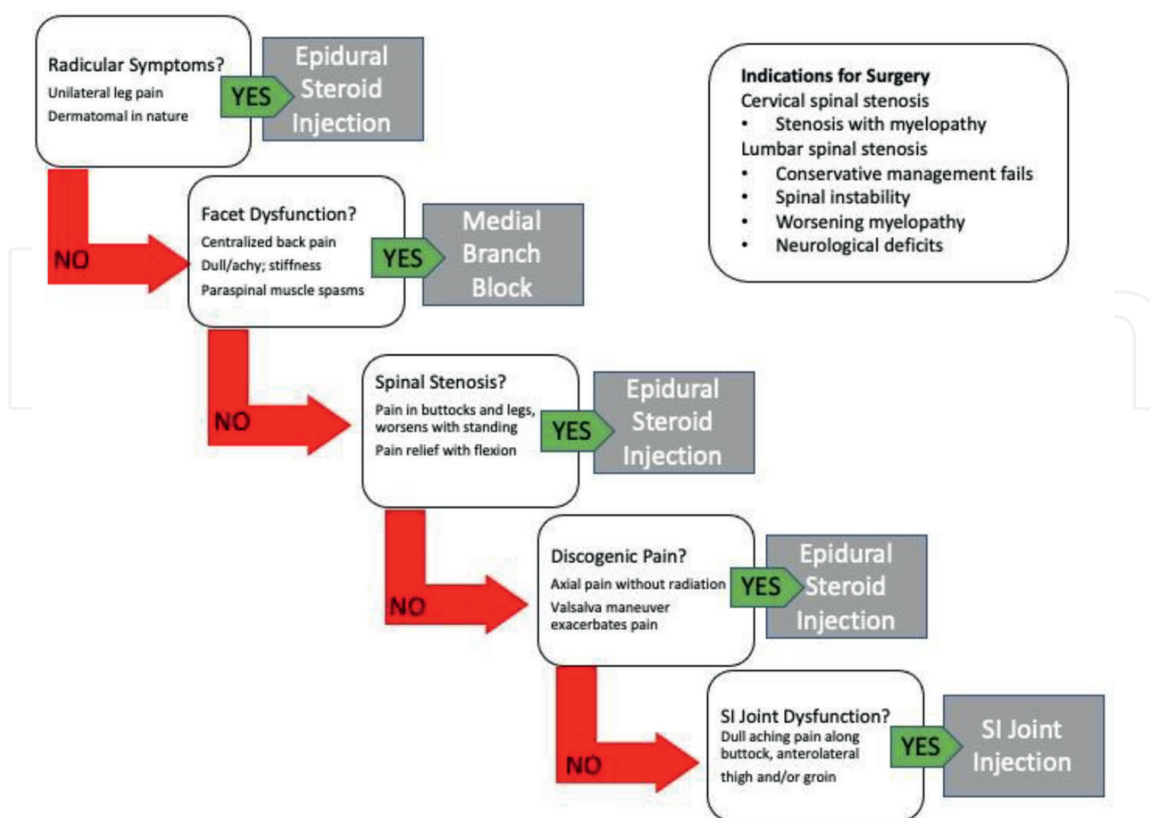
Radicular Symptoms?
Unilateral leg pain
Dermatomal in nature

YES

Epidural Steroid Injection

NO

Facet Dysfunction?
Centralized back pain
Dull/achy; stiffness
Paraspinal muscle spasms

YES

Medial Branch Block

NO

Spinal Stenosis?
Pain in buttocks and legs, worsens with standing
Pain relief with flexion

YES

Epidural Steroid Injection

NO

Discogenic Pain?
Axial pain without radiation
Valsalva maneuver exacerbates pain

YES

Epidural Steroid Injection

NO

SI Joint Dysfunction?
Dull aching pain along buttock, anterolateral thigh and/or groin

YES

SI Joint Injection

Indications for Surgery
Cervical spinal stenosis
• Stenosis with myelopathy
Lumbar spinal stenosis
• Conservative management fails
• Spinal instability
• Worsening myelopathy
• Neurological deficits